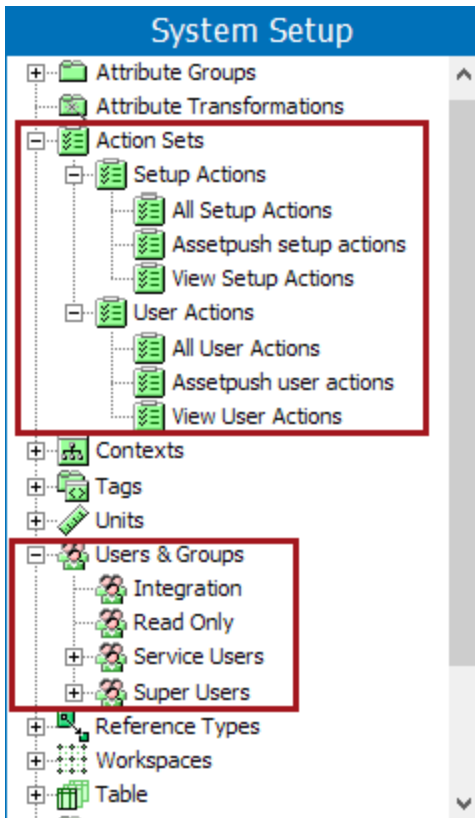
System Setup

Attribute Groups
Attribute Transformations
Action Sets
Setup Actions
All Setup Actions
Assetpush setup actions
View Setup Actions
User Actions
All User Actions
Assetpush user actions
View User Actions
Contexts
Tags
Units
Users & Groups
Integration
Read Only
Service Users
Super Users
Reference Types
Workspaces
Table